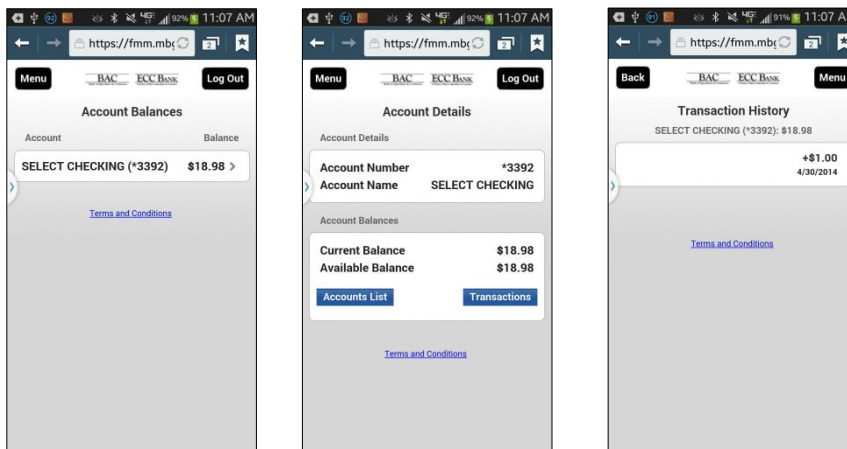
92% 11:07 AM

https://fmm.mb

Menu BAC ECC BANK Log Out

Account Balances

Account Balance

SELECT CHECKING (*3392) $18.98 >

Terms and Conditions

92% 11:07 AM

https://fmm.mb

Menu BAC ECC BANK Log Out

Account Details

Account Details

Account Number *3392
Account Name SELECT CHECKING

Account Balances

Current Balance $18.98
Available Balance $18.98

Accounts List Transactions

Terms and Conditions

91% 11:07 AM

https://fmm.mb

Back BAC ECC BANK Menu

Transaction History

SELECT CHECKING (*3392): $18.98

+$1.00
4/30/2014

Terms and Conditions